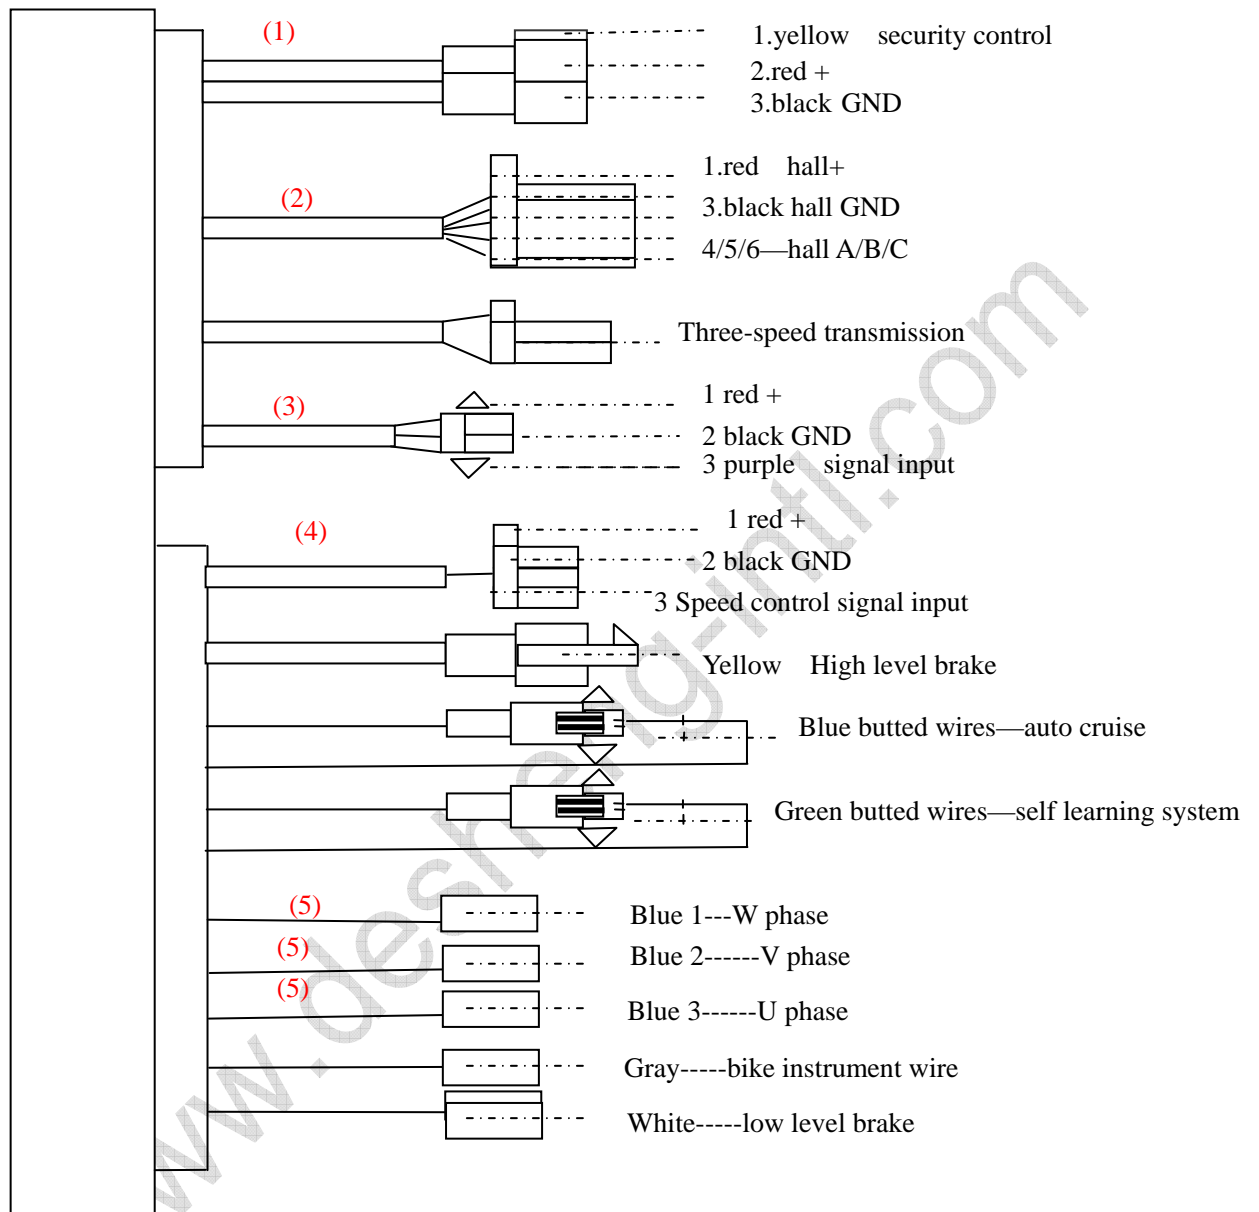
(1)

1.yellow security control
2.red +
3.black GND

(2)

1.red hall+
3.black hall GND
4/5/6—hall A/B/C

Three-speed transmission

(3)

1 red +
2 black GND
3 purple signal input

(4)

1 red +
2 black GND
3 Speed control signal input

Yellow High level brake

Blue butted wires—auto cruise

Green butted wires—self learning system

(5) Blue 1---W phase
(5) Blue 2------V phase
(5) Blue 3------U phase

Gray-----bike instrument wire

White-----low level brake

www.desheng-intl.com